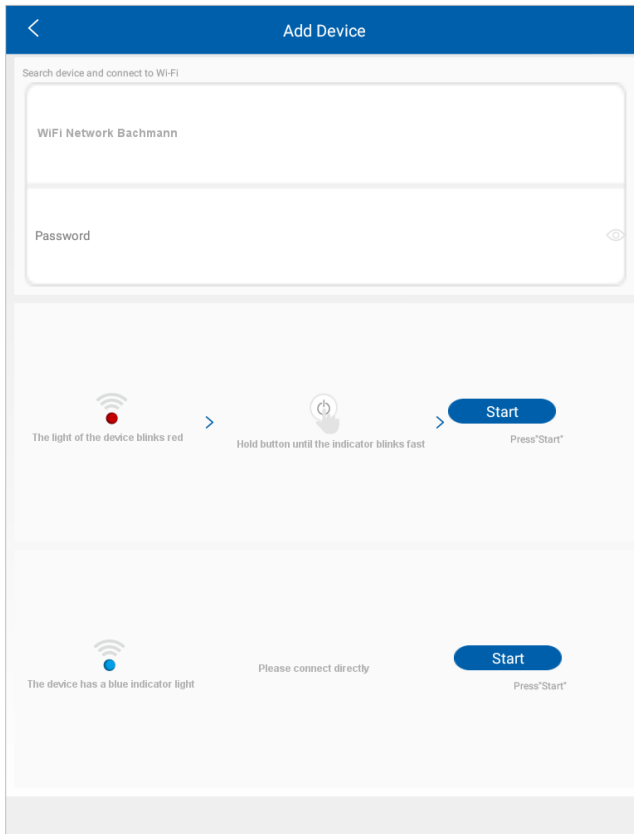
Add Device

Search device and connect to Wi-Fi

WiFi Network Bachmann

Password

The light of the device blinks red

Hold button until the indicator blinks fast

Start

Press"Start"

The device has a blue indicator light

Please connect directly

Start

Press"Start"